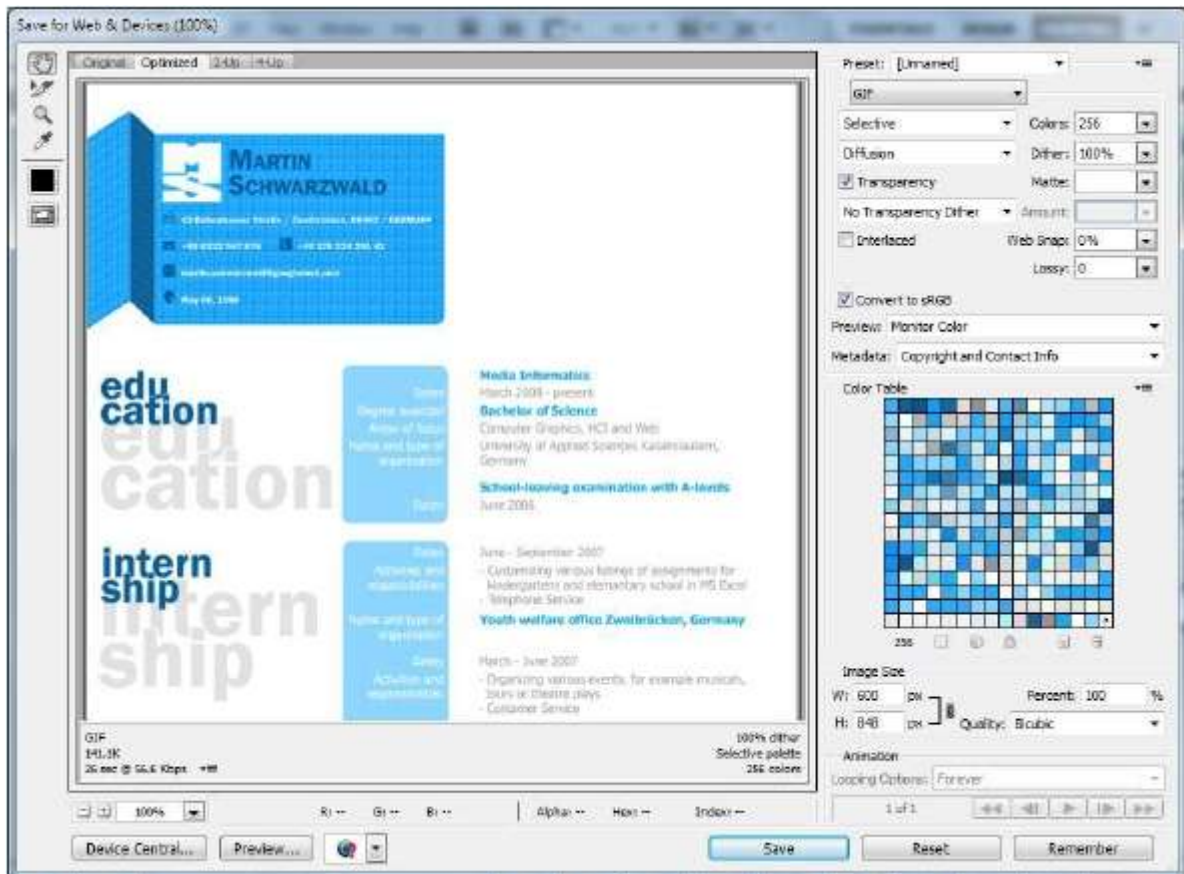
Save for Web & Devices (100%)

Original Optimized 2-Up 4-Up

MARTIN SCHWARZWALD

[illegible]

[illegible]

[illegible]

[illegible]

education
education

Dates
Degree awarded
Areas of focus
Name and type of organisation
Dates

Media Informatics
March 2008 - present
Bachelor of Science
Computer Graphics, HCI and Web
University of Applied Sciences Kaiserslautern, Germany

School-leaving examination with A-levels
June 2006

internship
internship

Dates
Activities and responsibilities
Name and type of organisation
Dates
Activities and responsibilities

June - September 2007
- Customizing various forms of assignments for kindergartens and elementary school in MS Excel
- Telephone Service
Youth welfare office Zweibrücken, Germany

March - June 2007
- Organizing various events, for example musicals, tours or theatre plays
- Customer Service

GIF
141.1K
26 sec @ 56.6 Kbps

100% dither
Selective palette
256 colors

100%

R: -- G: -- B: -- Alpha: -- Hex: -- Index: --

Device Central... Preview... Save Reset Remember

Preset: [Unnamed]
GIF
Selective
Colors: 256
Diffusion
Dither: 100%
Transparency
Matte:
No Transparency Dither
Amount:
Interlaced
Web Snap: 0%
Lossy: 0
Convert to sRGB
Preview: Monitor Color
Metadata: Copyright and Contact Info
Color Table
256
Image Size
W: 600 px
Percent: 100 %
H: 848 px
Quality: Bicubic
Animation
Looping Options: Forever
1 of 1